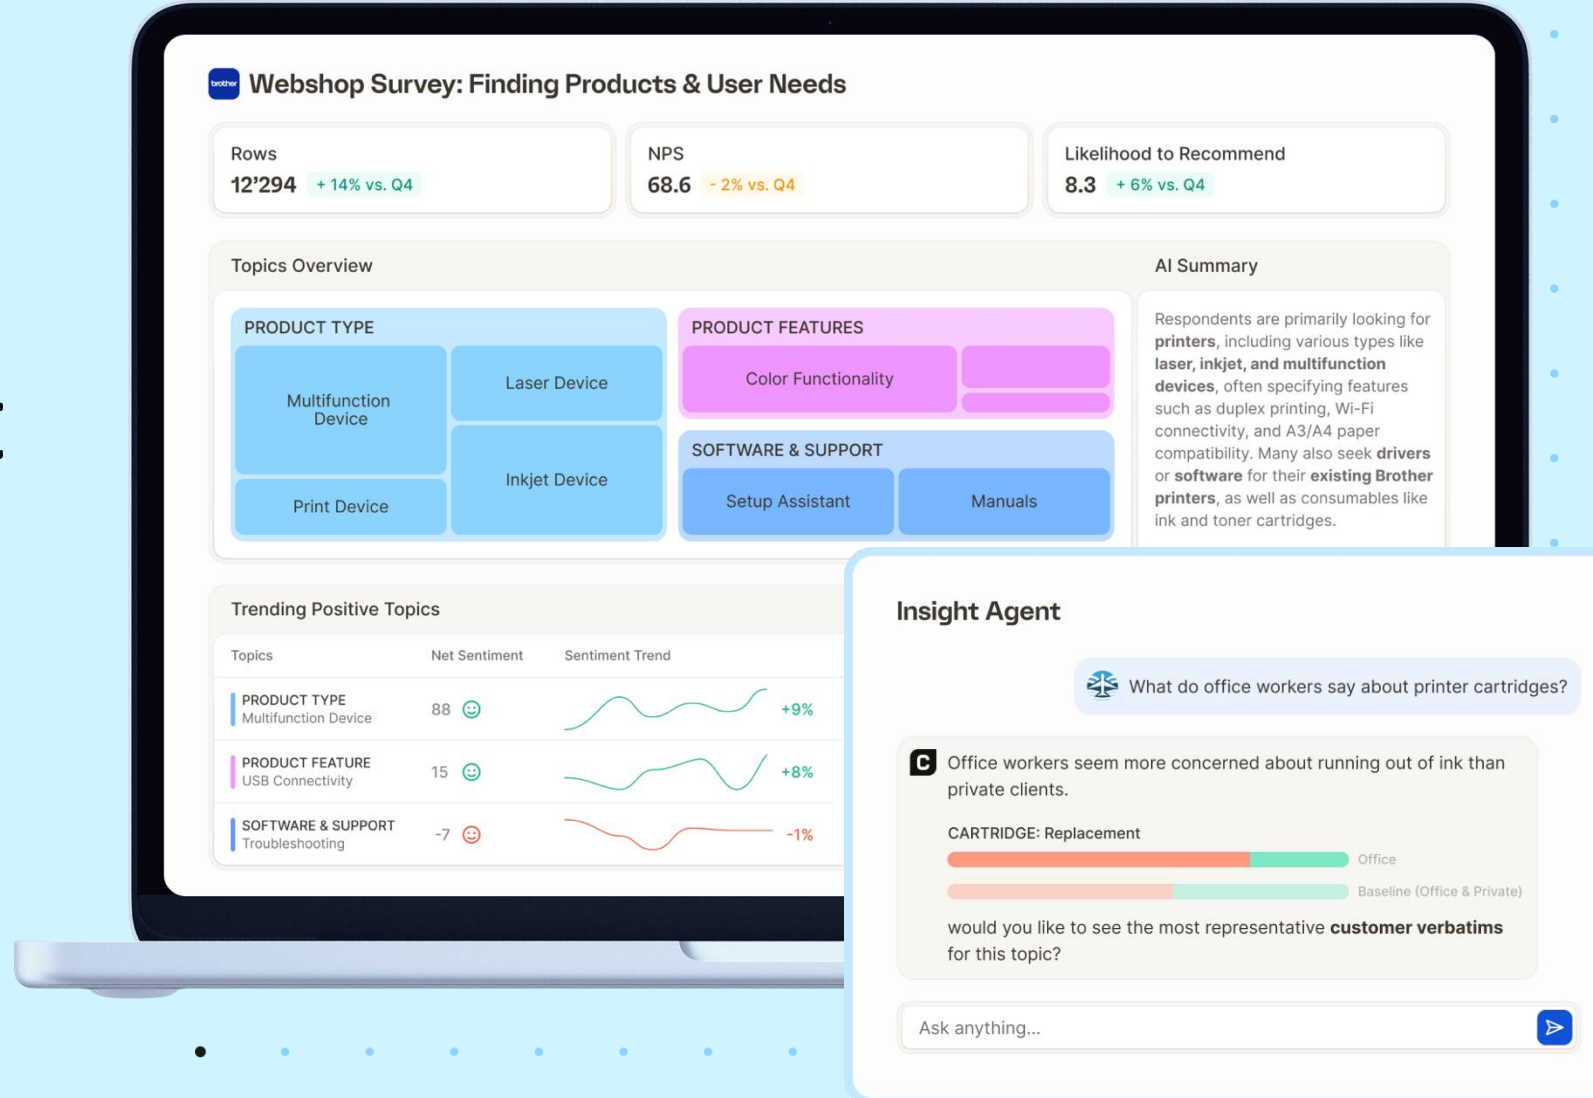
brother

Webshop Survey: Finding Products & User Needs

Rows
12'294 + 14% vs. Q4

NPS
68.6 - 2% vs. Q4

Likelihood to Recommend
8.3 + 6% vs. Q4

Topics Overview

PRODUCT TYPE
Multifunction Device
Laser Device
Inkjet Device
Print Device

PRODUCT FEATURES
Color Functionality

SOFTWARE & SUPPORT
Setup Assistant
Manuals

AI Summary

Respondents are primarily looking for **printers**, including various types like **laser, inkjet, and multifunction devices**, often specifying features such as duplex printing, Wi-Fi connectivity, and A3/A4 paper compatibility. Many also seek **drivers** or **software** for their **existing Brother printers**, as well as consumables like ink and toner cartridges.

Trending Positive Topics

| Topics | Net Sentiment | Sentiment Trend |
|---|---|---|
| PRODUCT TYPE Multifunction Device | 88 | +9% |
| PRODUCT FEATURE USB Connectivity | 15 | +8% |
| SOFTWARE & SUPPORT Troubleshooting | -7 | -1% |

Insight Agent

What do office workers say about printer cartridges?

C

Office workers seem more concerned about running out of ink than private clients.

CARTRIDGE: Replacement

Office

Baseline (Office & Private)

would you like to see the most representative **customer verbatims** for this topic?

Ask anything...